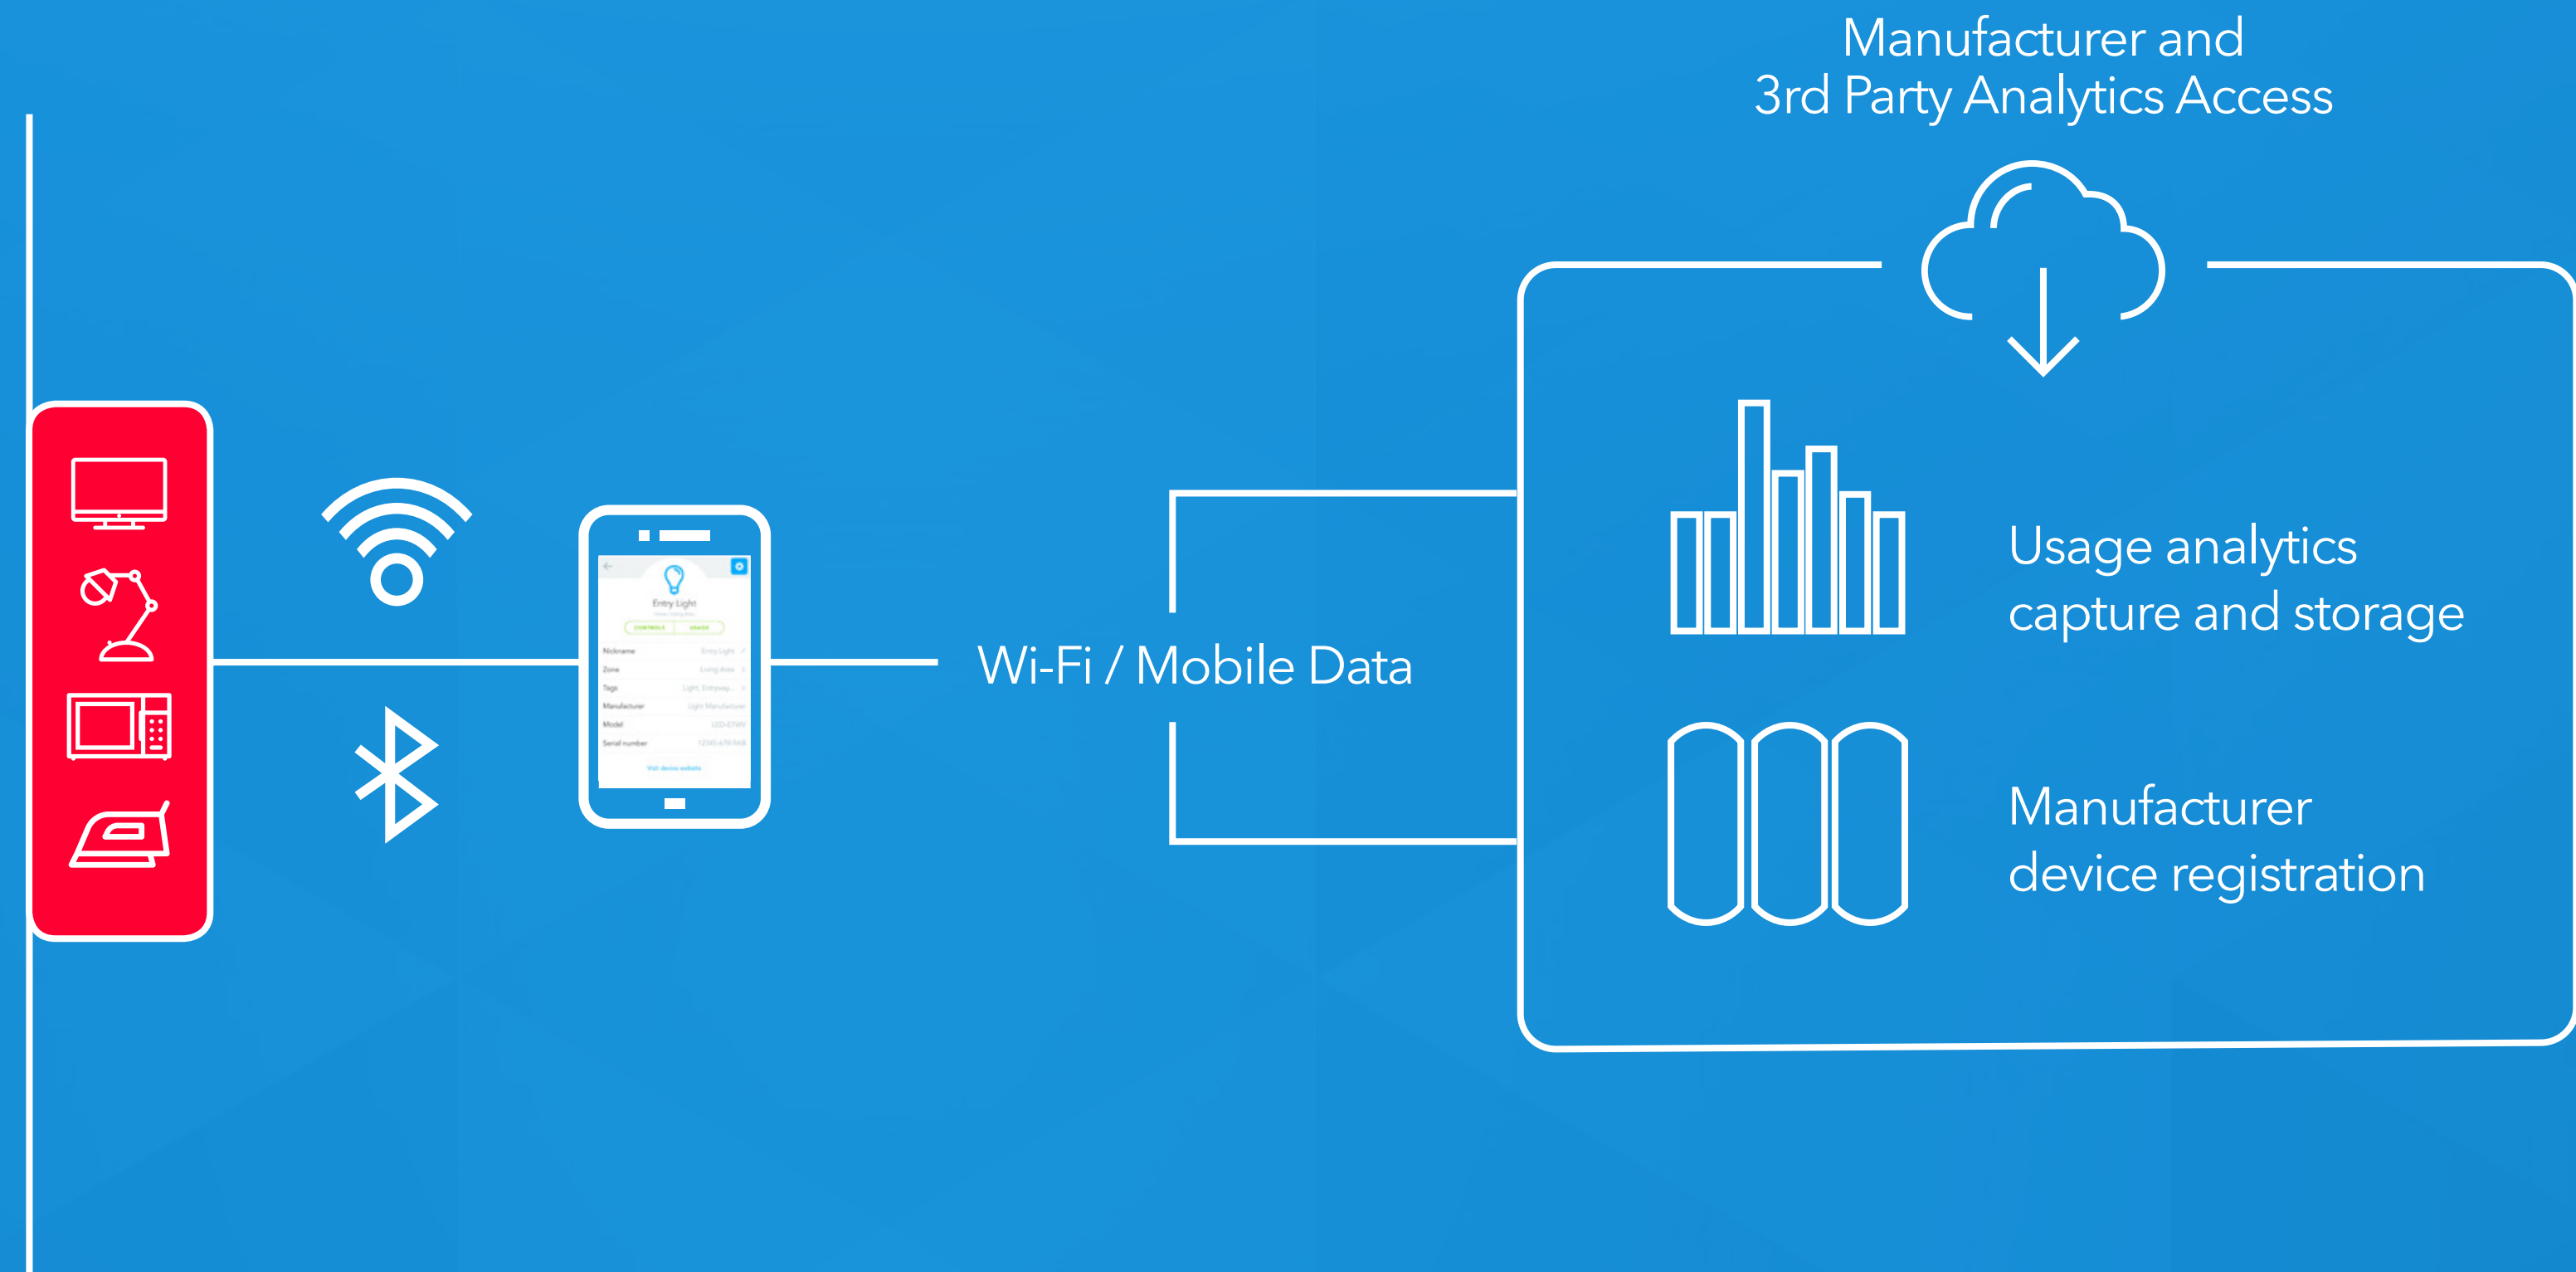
Manufacturer and
3rd Party Analytics Access

Entry Light

Nickname
Zone
Tags
Manufacturer
Model
Serial number

Wi-Fi / Mobile Data

Usage analytics
capture and storage

Manufacturer
device registration